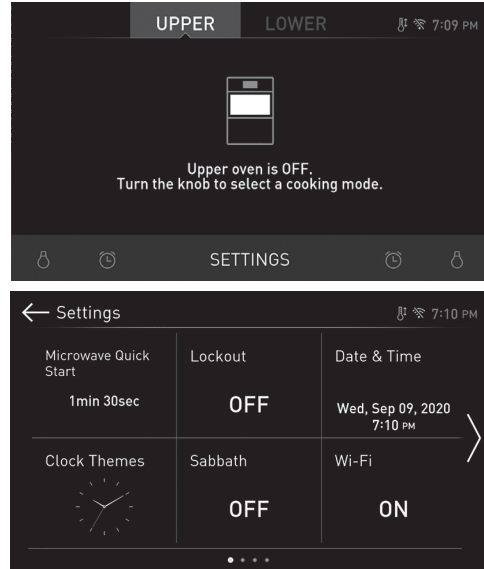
UPPER LOWER 7:09 PM

Upper oven is OFF.
Turn the knob to select a cooking mode.

SETTINGS

← Settings 7:10 PM

| Microwave Quick Start | Lockout | Date & Time |
|---|---|---|
| 1min 30sec | OFF | Wed, Sep 09, 2020 7:10 PM |
| Clock Themes | Sabbath | Wi-Fi |
| | OFF | ON |